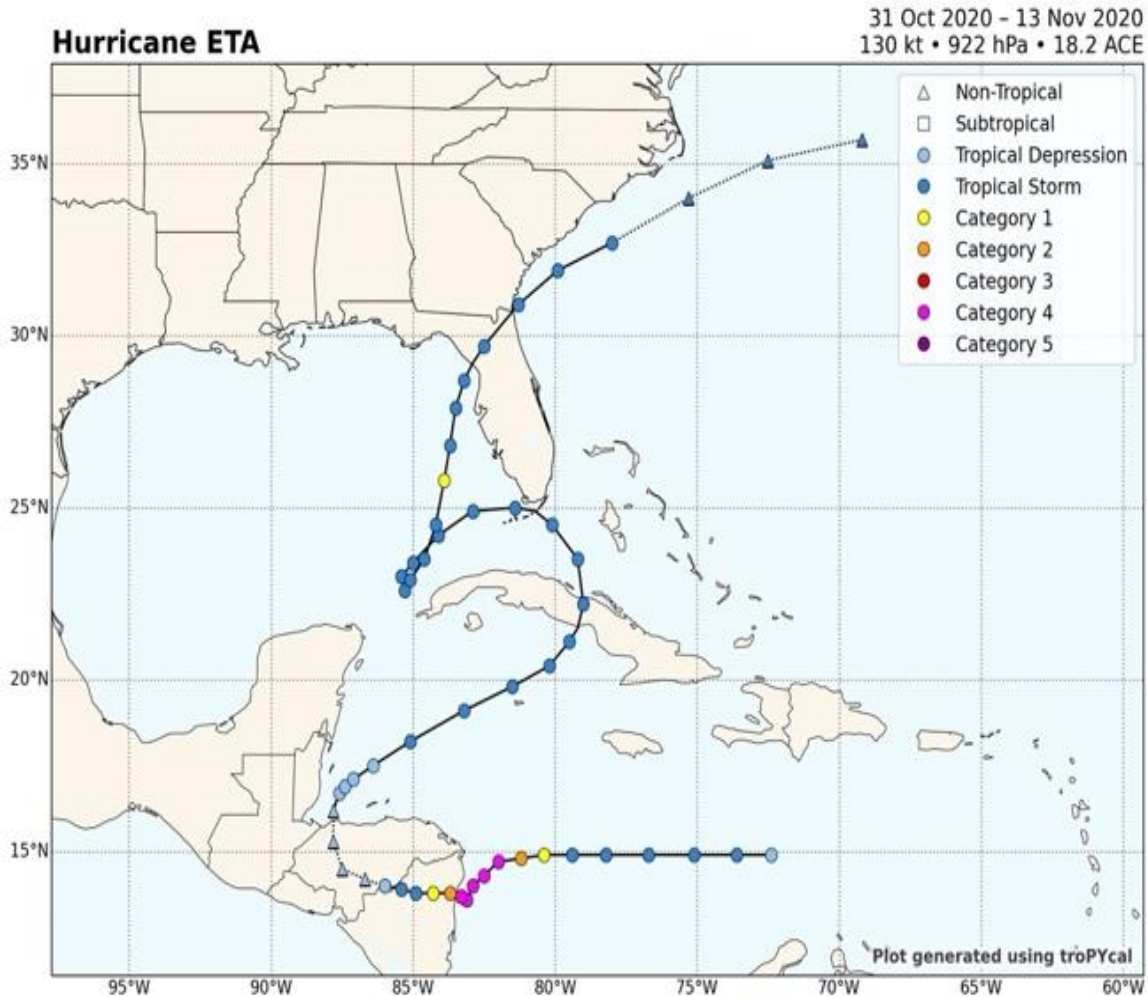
Hurricane ETA

31 Oct 2020 – 13 Nov 2020
130 kt • 922 hPa • 18.2 ACE

Non-Tropical
Subtropical
Tropical Depression
Tropical Storm
Category 1
Category 2
Category 3
Category 4
Category 5

35°N
30°N
25°N
20°N
15°N

95°W
90°W
85°W
80°W
75°W
70°W
65°W
60°W

Plot generated using troPYcal